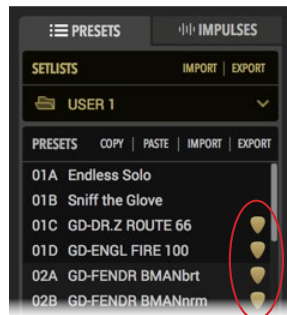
PRESETS
IMPULSES
SETLISTS
IMPORT | EXPORT
USER 1
PRESETS COPY | PASTE | IMPORT | EXPORT
01A Endless Solo
01B Sniff the Glove
01C GD-DR.Z ROUTE 66
01D GD-ENGL FIRE 100
02A GD-FENDR BMANbrt
02B GD-FENDR BMANnrm